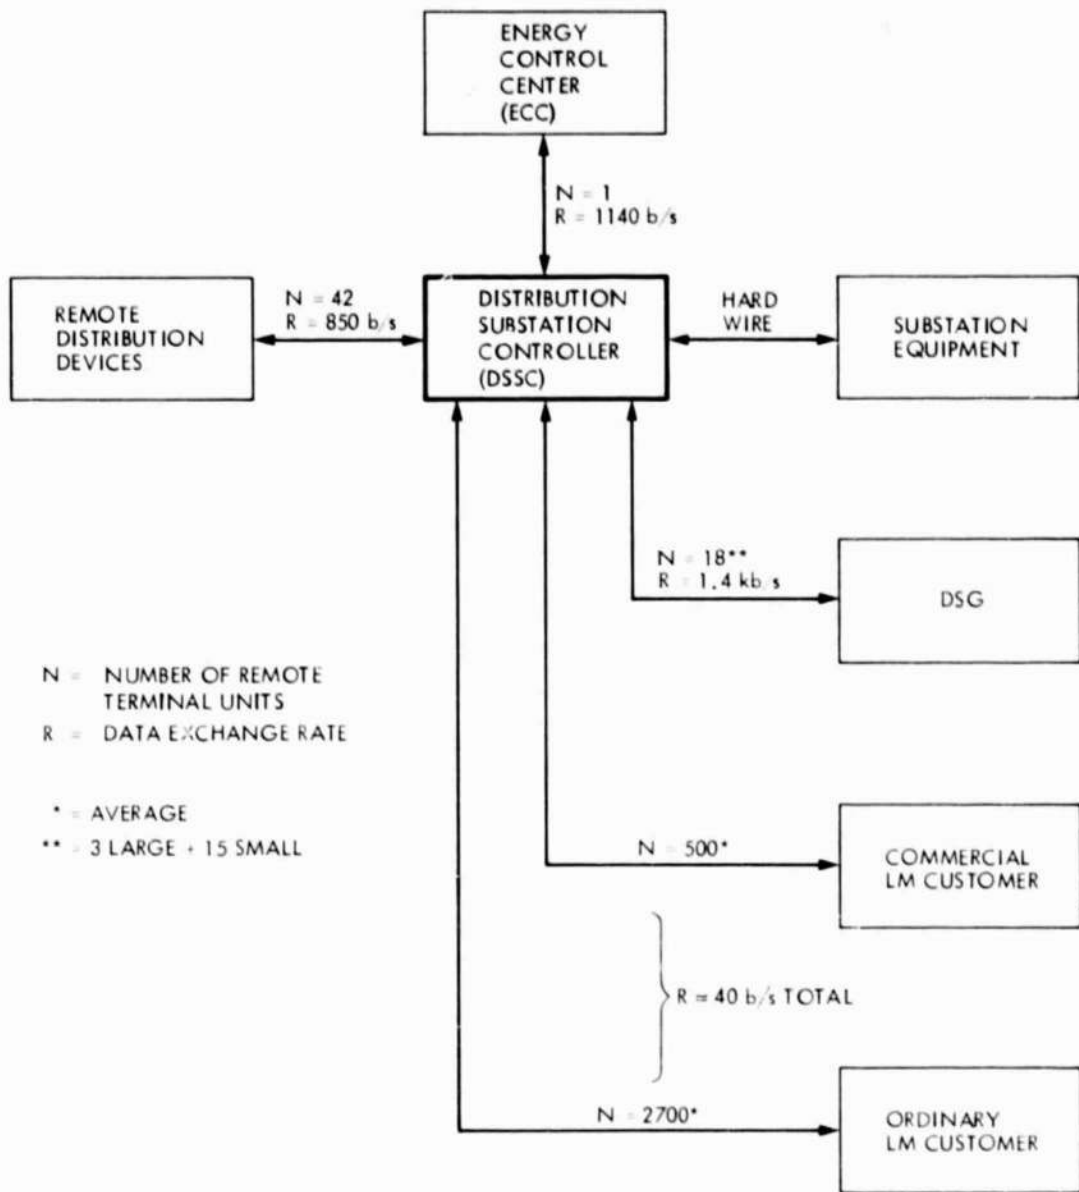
ENERGY CONTROL CENTER (ECC)

N = 1
R = 1140 b/s

REMOTE DISTRIBUTION DEVICES

N = 42
R = 850 b/s

DISTRIBUTION SUBSTATION CONTROLLER (DSSC)

HARD WIRE

SUBSTATION EQUIPMENT

N = 18**
R = 1.4 kb/s

DSG

N = NUMBER OF REMOTE TERMINAL UNITS
R = DATA EXCHANGE RATE

* = AVERAGE
** = 3 LARGE + 15 SMALL

N = 500*

COMMERCIAL LM CUSTOMER

R = 40 b/s TOTAL

N = 2700*

ORDINARY LM CUSTOMER